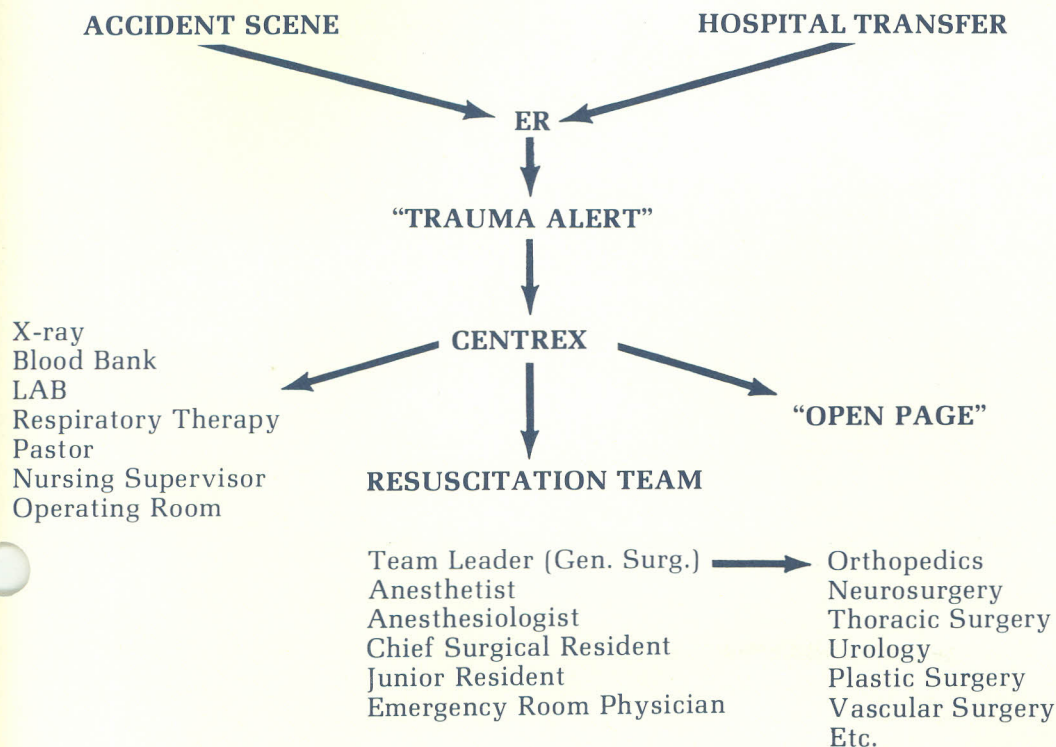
ACCIDENT SCENE

HOSPITAL TRANSFER

ER

"TRAUMA ALERT"

CENTREX

X-ray
Blood Bank
LAB
Respiratory Therapy
Pastor
Nursing Supervisor
Operating Room

RESUSCITATION TEAM

"OPEN PAGE"

Team Leader (Gen. Surg.)
Anesthetist
Anesthesiologist
Chief Surgical Resident
Junior Resident
Emergency Room Physician

Orthopedics
Neurosurgery
Thoracic Surgery
Urology
Plastic Surgery
Vascular Surgery
Etc.